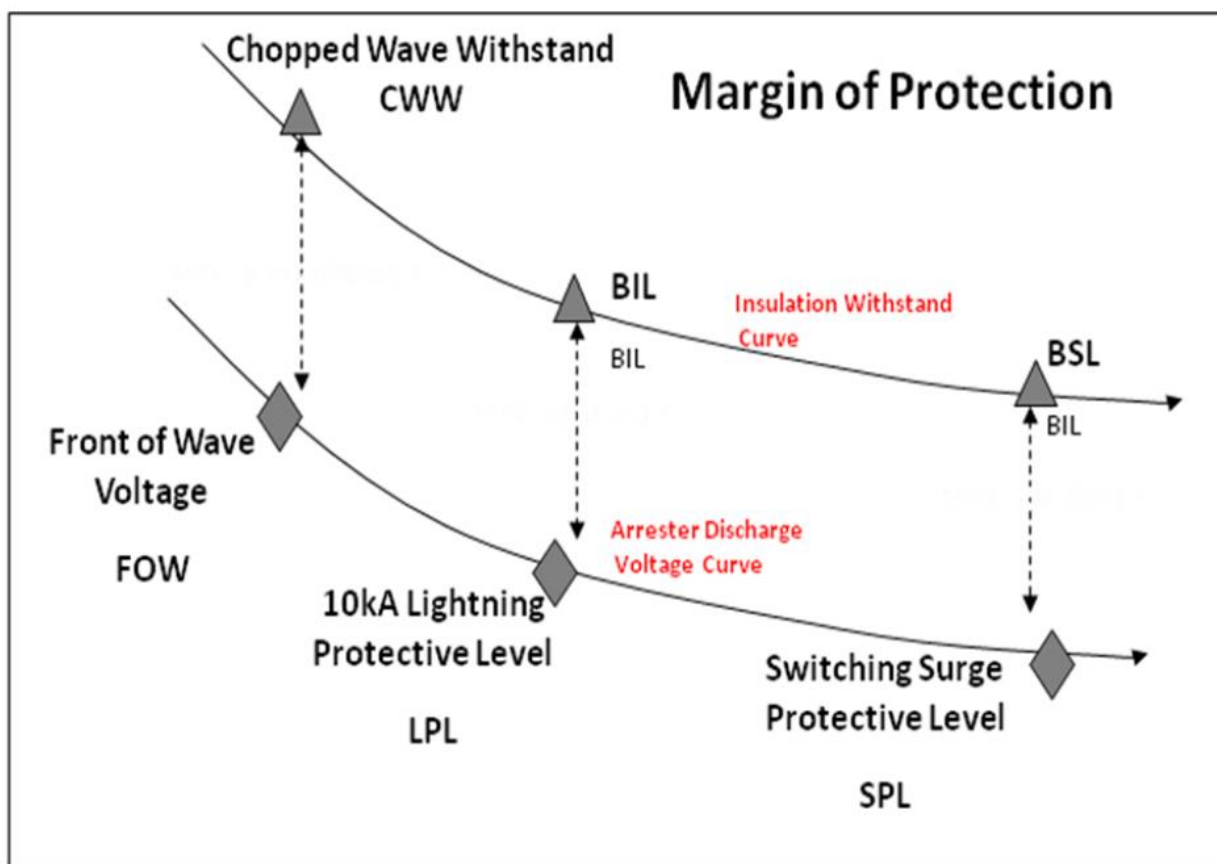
Chopped Wave Withstand
CWW

Margin of Protection

BIL

Insulation Withstand Curve

BIL

BSL

BIL

Front of Wave Voltage

FOW

Arrester Discharge Voltage Curve

10kA Lightning Protective Level

LPL

Switching Surge Protective Level

SPL